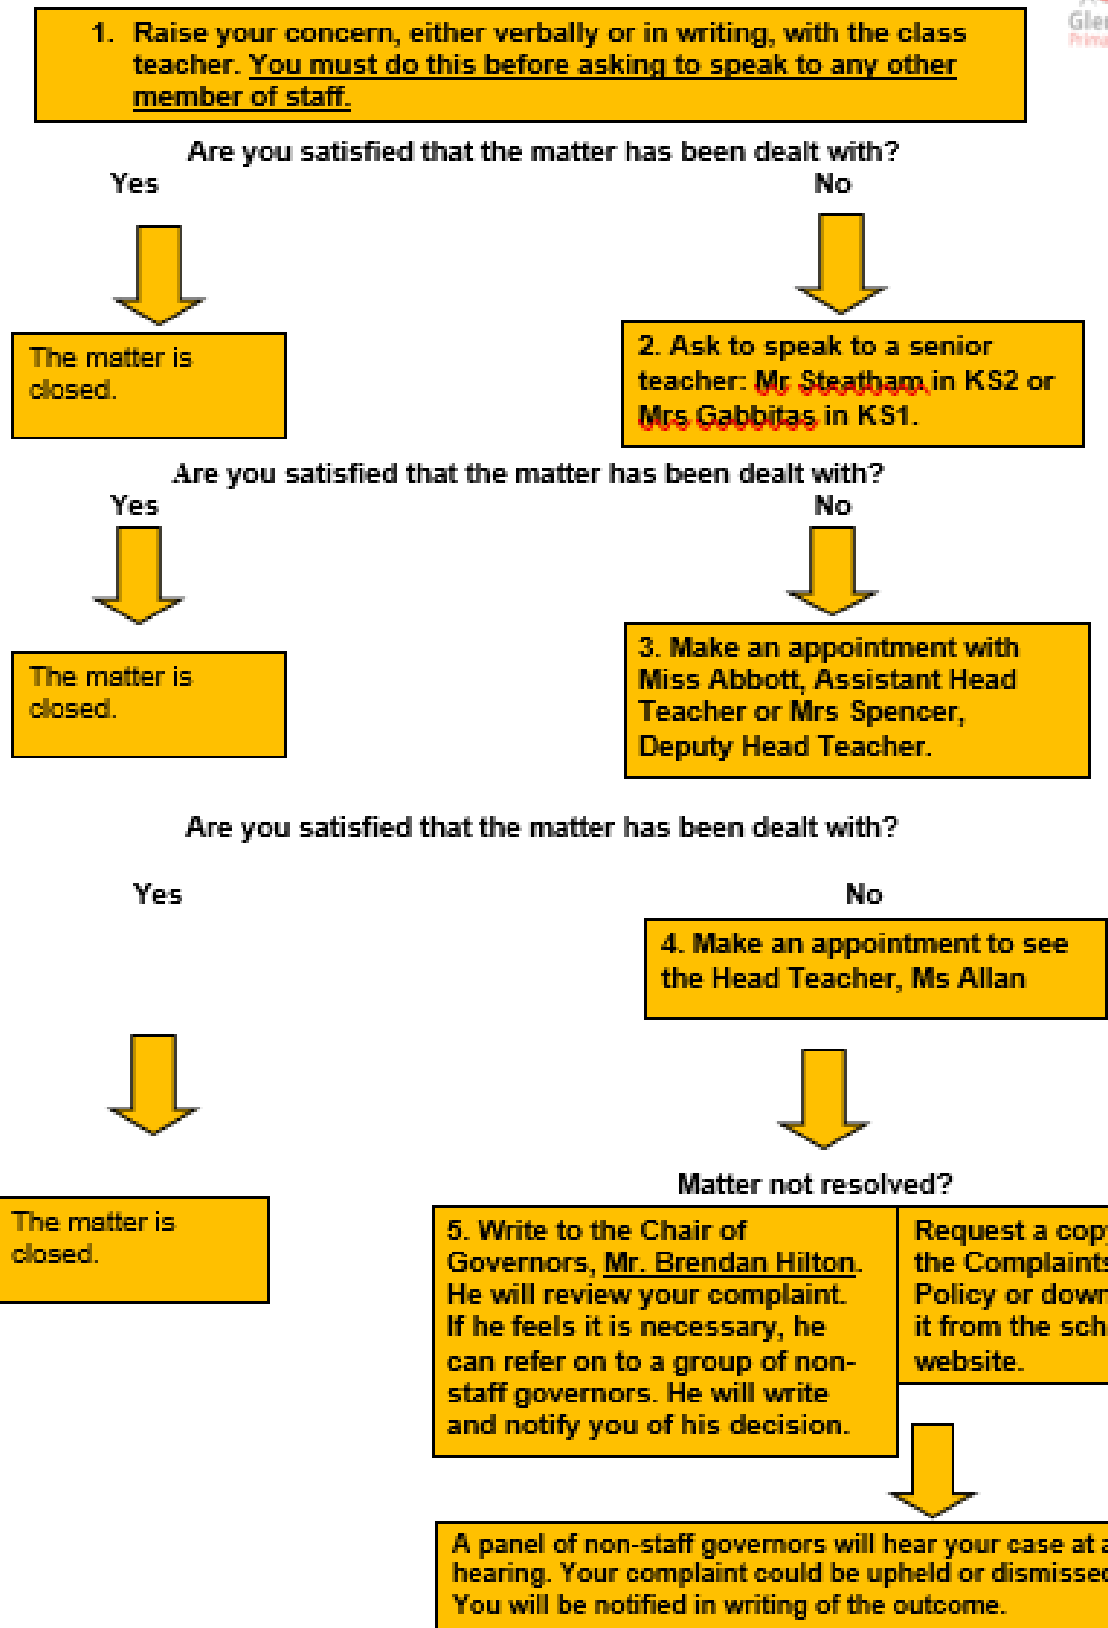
1. Raise your concern, either verbally or in writing, with the class teacher. You must do this before asking to speak to any other member of staff.

Gle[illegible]

Are you satisfied that the matter has been dealt with?

Yes

No

The matter is closed.

2. Ask to speak to a senior teacher: Mr Steatham in KS2 or Mrs Gabbitas in KS1.

Are you satisfied that the matter has been dealt with?

Yes

No

The matter is closed.

3. Make an appointment with Miss Abbott, Assistant Head Teacher or Mrs Spencer, Deputy Head Teacher.

Are you satisfied that the matter has been dealt with?

Yes

No

4. Make an appointment to see the Head Teacher, Ms Allan

The matter is closed.

Matter not resolved?

5. Write to the Chair of Governors, Mr. Brendan Hilton. He will review your complaint. If he feels it is necessary, he can refer on to a group of non-staff governors. He will write and notify you of his decision.

Request a cop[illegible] the Complaint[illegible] Policy or dow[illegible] it from the sch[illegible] website.

A panel of non-staff governors will hear your case at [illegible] hearing. Your complaint could be upheld or dismisse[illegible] You will be notified in writing of the outcome.